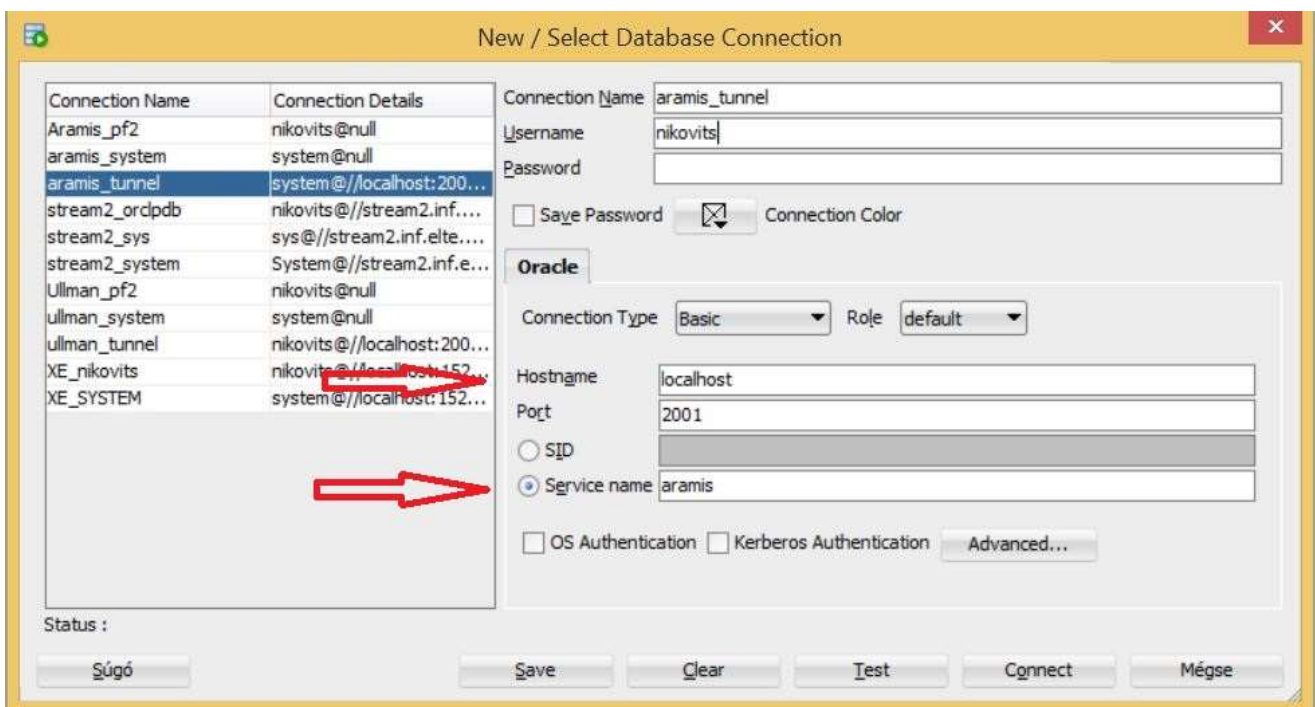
New / Select Database Connection

| Connection Name | Connection Details |
|---|---|
| Aramis_pf2 | nikovits@null |
| aramis_system | system@null |
| aramis_tunnel | system@//localhost:200... |
| stream2_orclpdb | nikovits@//stream2.inf.... |
| stream2_sys | sys@//stream2.inf.elte.... |
| stream2_system | System@//stream2.inf.e... |
| Ullman_pf2 | nikovits@null |
| ullman_system | system@null |
| ullman_tunnel | nikovits@//localhost:200... |
| XE_nikovits | nikovits@//localhost:152... |
| XE_SYSTEM | system@//localhost:152... |

Connection Name aramis_tunnel
Username nikovits
Password

Save Password Connection Color

Oracle

Connection Type Basic Role default

Hostname localhost
Port 2001
SID
Service name aramis

OS Authentication Kerberos Authentication Advanced...

Status :

Súgó Save Clear Test Connect Mégse